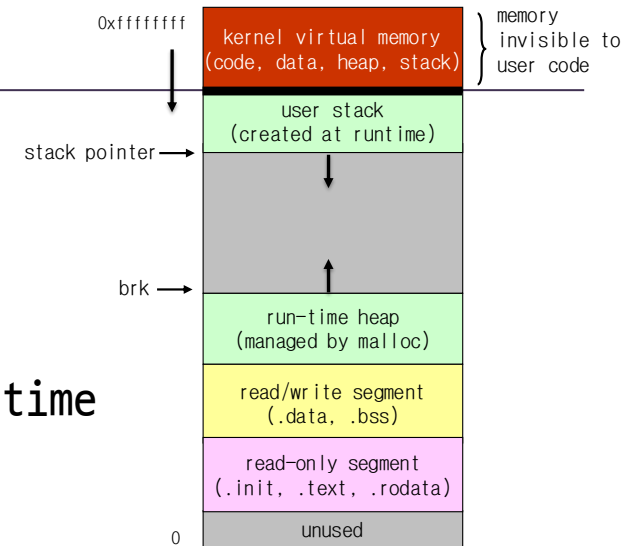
0xffffffff

kernel virtual memory (code, data, heap, stack)

memory invisible to user code

user stack (created at runtime)

stack pointer

brk

run-time heap (managed by malloc)

time

read/write segment (.data, .bss)

read-only segment (.init, .text, .rodata)

0

unused